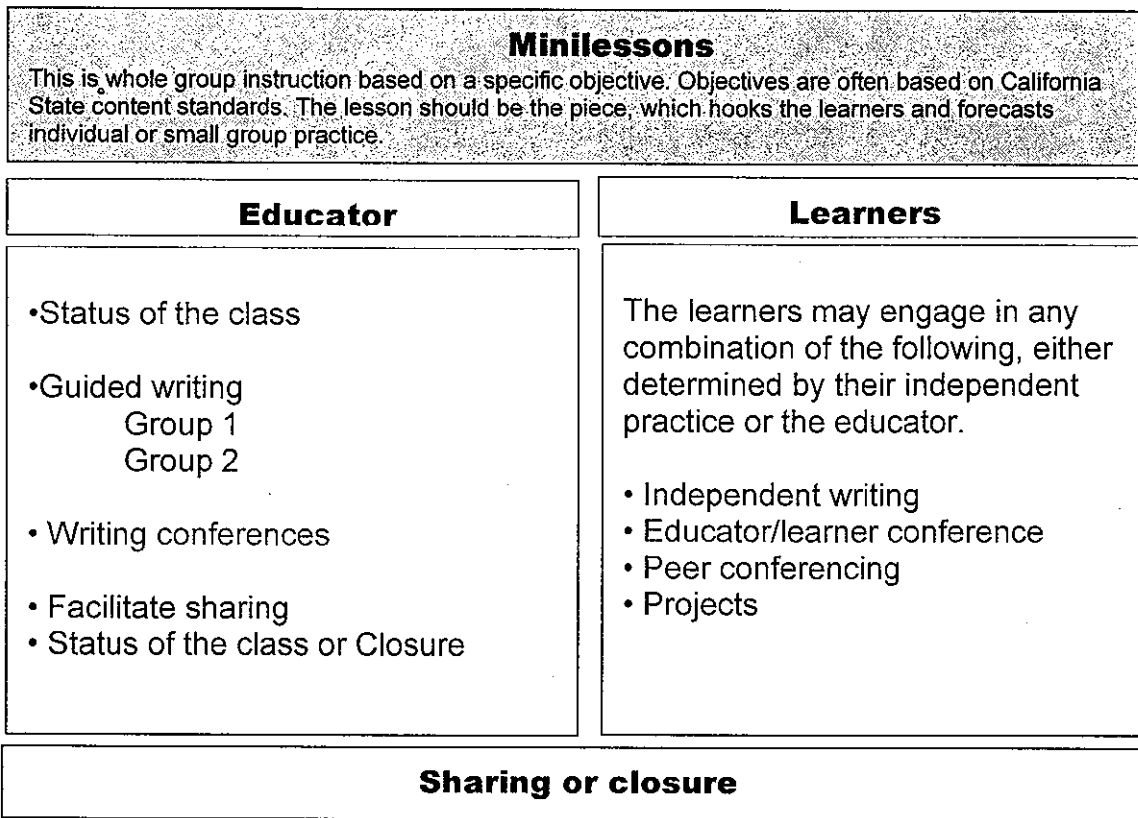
**Minilessons**

This is whole group instruction based on a specific objective. Objectives are often based on California State content standards. The lesson should be the piece, which hooks the learners and forecasts individual or small group practice.

**Educator**

•Status of the class

•Guided writing
Group 1
Group 2

• Writing conferences

• Facilitate sharing
• Status of the class or Closure

**Learners**

The learners may engage in any combination of the following, either determined by their independent practice or the educator.

• Independent writing
• Educator/learner conference
• Peer conferencing
• Projects

**Sharing or closure**